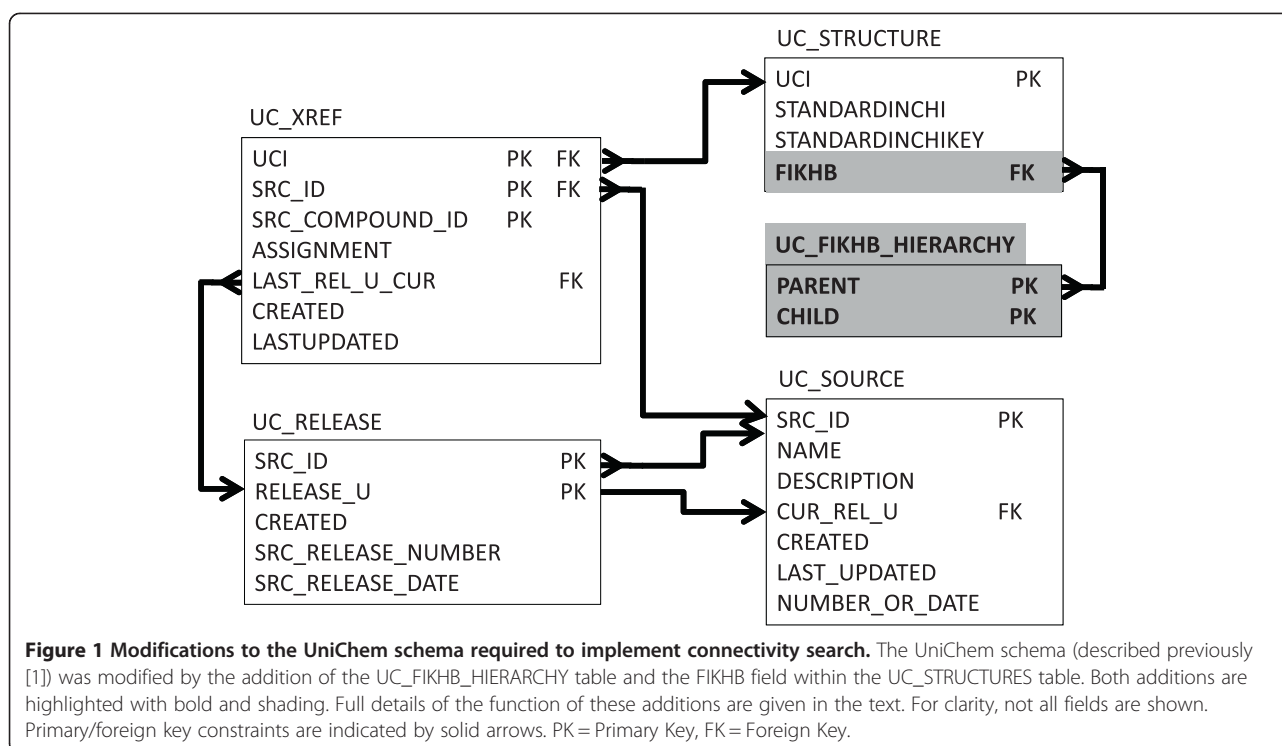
UC_XREF

| | | |
|---|---|---|
| UCI | PK | FK |
| SRC_ID | PK | FK |
| SRC_COMPOUND_ID | PK | |
| ASSIGNMENT | | |
| LAST_REL_U_CUR | | FK |
| CREATED | | |
| LASTUPDATED | | |

UC_STRUCTURE

| | |
|---|---|
| UCI | PK |
| STANDARDINCHI | |
| STANDARDINCHIKEY | |
| **FIKHB** | **FK** |

**UC_FIKHB_HIERARCHY**

| | |
|---|---|
| **PARENT** | **PK** |
| **CHILD** | **PK** |

UC_RELEASE

| | |
|---|---|
| SRC_ID | PK |
| RELEASE_U | PK |
| CREATED | |
| SRC_RELEASE_NUMBER | |
| SRC_RELEASE_DATE | |

UC_SOURCE

| | |
|---|---|
| SRC_ID | PK |
| NAME | |
| DESCRIPTION | |
| CUR_REL_U | FK |
| CREATED | |
| LAST_UPDATED | |
| NUMBER_OR_DATE | |

**Figure 1 Modifications to the UniChem schema required to implement connectivity search.** The UniChem schema (described previously [1]) was modified by the addition of the UC_FIKHB_HIERARCHY table and the FIKHB field within the UC_STRUCTURES table. Both additions are highlighted with bold and shading. Full details of the function of these additions are given in the text. For clarity, not all fields are shown. Primary/foreign key constraints are indicated by solid arrows. PK = Primary Key, FK = Foreign Key.